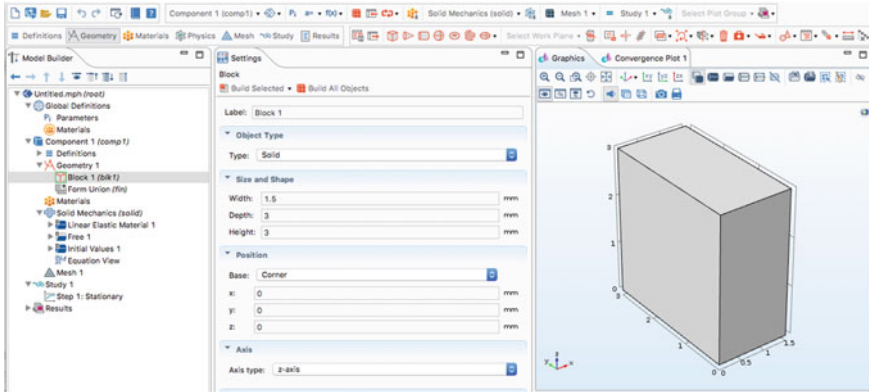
Component 1 (comp1) • Pi a= • f(x) • Solid Mechanics (solid) • Mesh 1 • Study 1 • Select Plot Group •

Definitions Geometry Materials Physics Mesh Study Results Select Work Plane •

Model Builder

Untitled.mph (root)
Global Definitions
Parameters
Materials
Component 1 (comp1)
Definitions
Geometry 1
Block 1 (blk1)
Form Union (fin)
Materials
Solid Mechanics (solid)
Linear Elastic Material 1
Free 1
Initial Values 1
Equation View
Mesh 1
Study 1
Step 1: Stationary
Results

Settings
Block
Build Selected • Build All Objects

Label: Block 1

Object Type
Type: Solid

Size and Shape
Width: 1.5 mm
Depth: 3 mm
Height: 3 mm

Position
Base: Corner
x: 0 mm
y: 0 mm
z: 0 mm

Axis
Axis type: z-axis

Graphics Convergence Plot 1

3
2
1
0
3
2
1
0
0
0.5
1
1.5
y
z
x